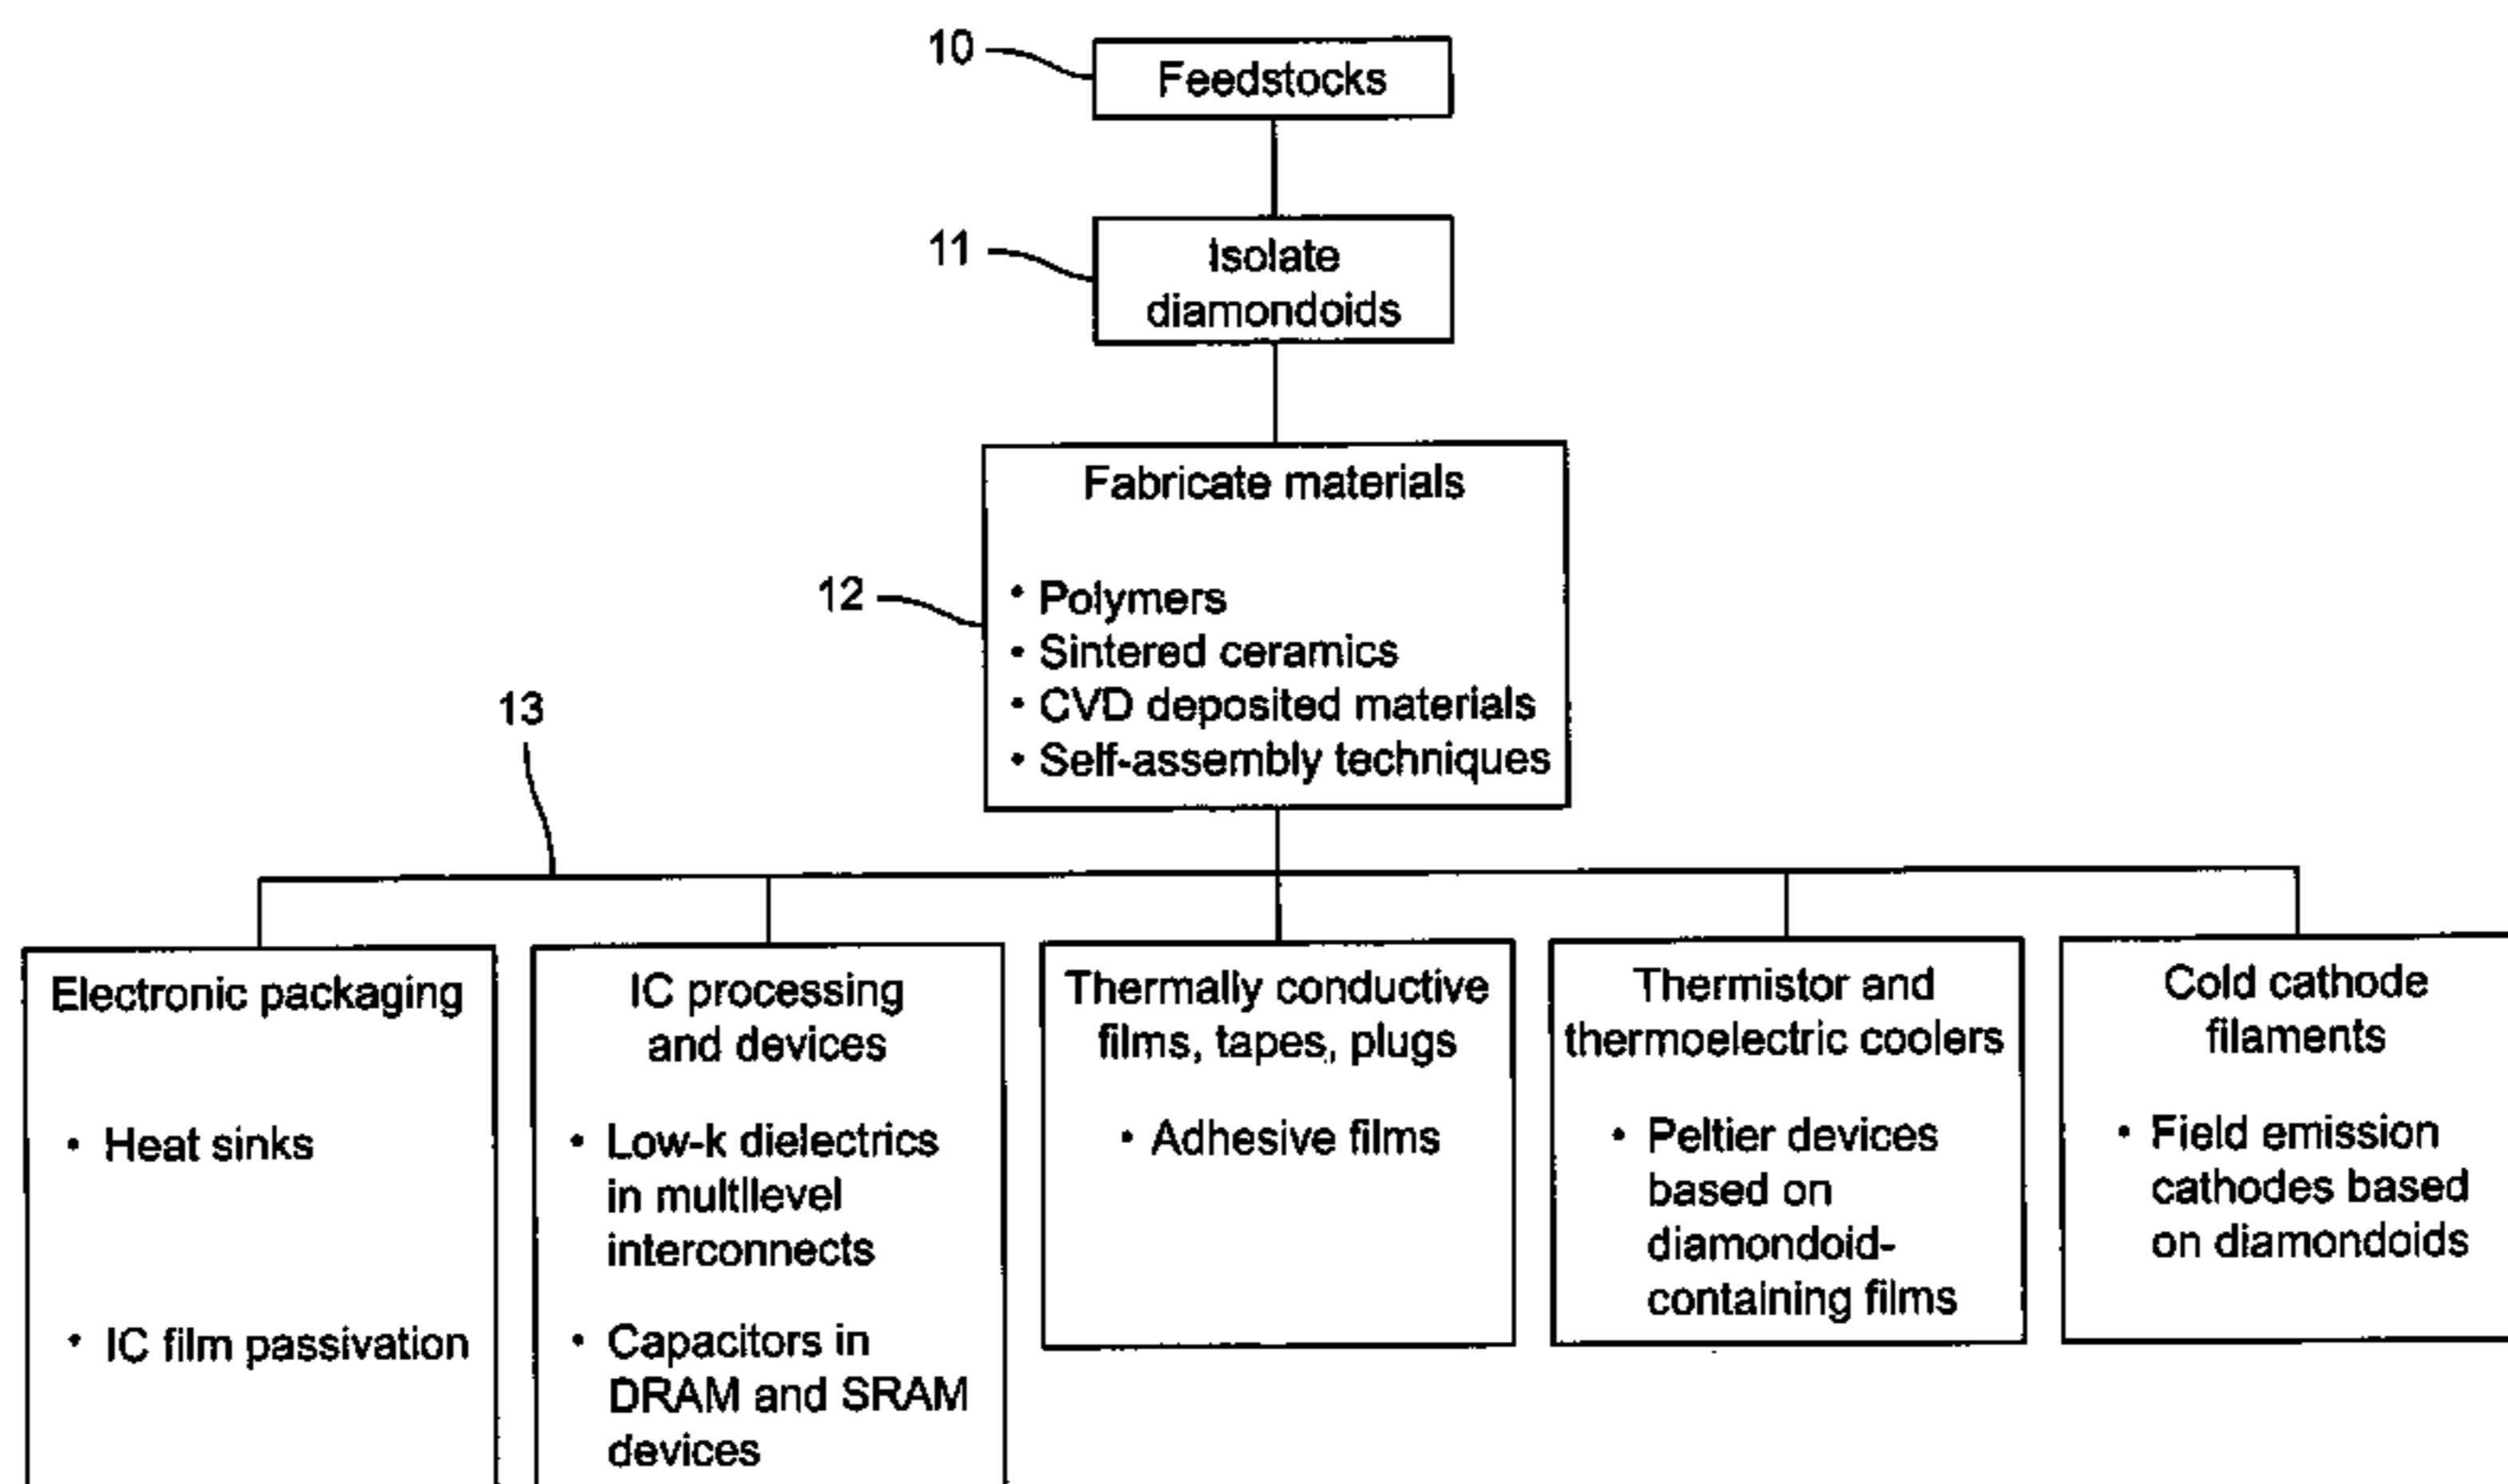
10 Feedstocks

11 Isolate diamondoids

12 Fabricate materials

• Polymers
• Sintered ceramics
• CVD deposited materials
• Self-assembly techniques

13

Electronic packaging

• Heat sinks

• IC film passivation

IC processing and devices

• Low-k dielectrics in multilevel interconnects

• Capacitors in DRAM and SRAM devices

Thermally conductive films, tapes, plugs

• Adhesive films

Thermistor and thermoelectric coolers

• Peltier devices based on diamondoid-containing films

Cold cathode filaments

• Field emission cathodes based on diamondoids